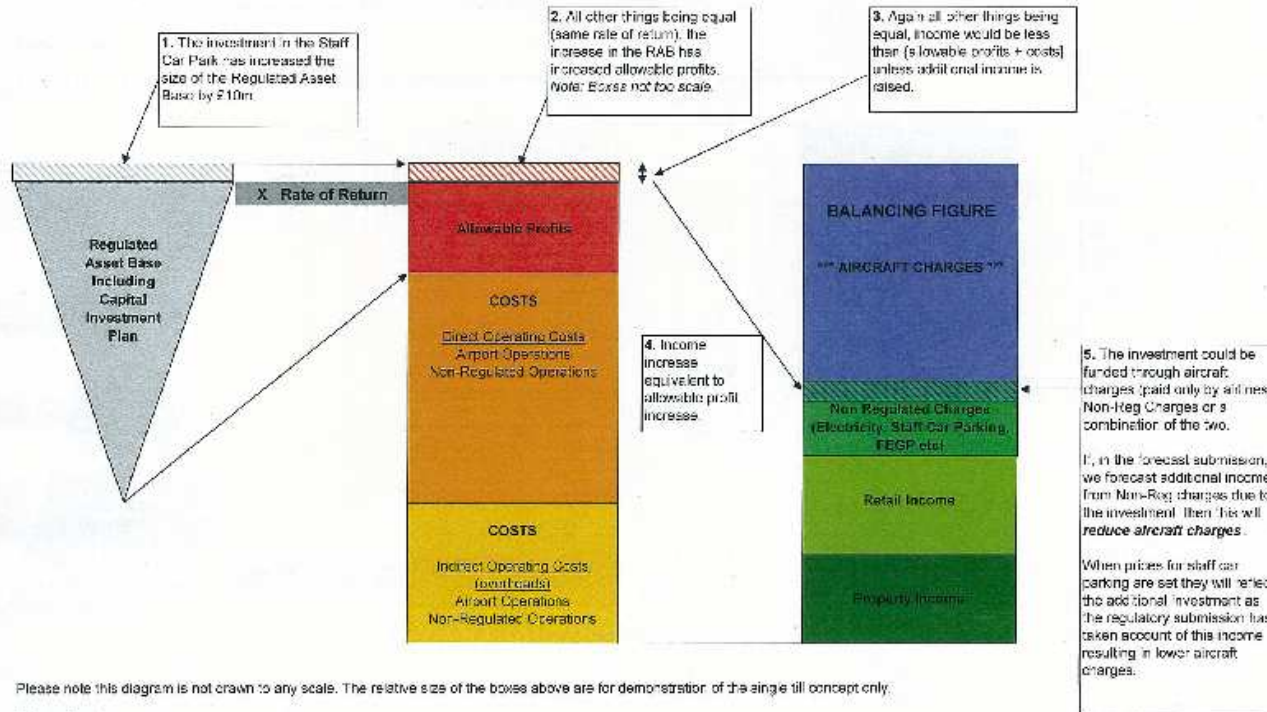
1. The investment in the Staff Car Park has increased the size of the Regulated Asset Base by £10m.

2. All other things being equal (same rate of return), the increase in the RAB has increased allowable profits. *Note: Boxes not too scale.*

3. Again all other things being equal, income would be less than (allowable profits + costs) unless additional income is raised.

X Rate of Return

Regulated Asset Base Including Capital Investment Plan

Allowable Profits

COSTS

Direct Operating Costs
Airport Operations
Non-Regulated Operations

COSTS

Indirect Operating Costs (overheads)
Airport Operations
Non-Regulated Operations

4. Income increase equivalent to allowable profit increase

BALANCING FIGURE

*** AIRCRAFT CHARGES ***

Non Regulated Charges (Electricity, Staff Car Parking, FEGP etc)

Retail Income

Property Income

5. The investment could be funded through aircraft charges (paid only by airlines), Non-Reg Charges or a combination of the two.

If, in the forecast submission, we forecast additional income from Non-Reg charges due to the investment then this will ***reduce aircraft charges***.

When prices for staff car parking are set they will reflect the additional investment as the regulatory submission has taken account of this income resulting in lower aircraft charges.

Please note this diagram is not drawn to any scale. The relative size of the boxes above are for demonstration of the single till concept only.